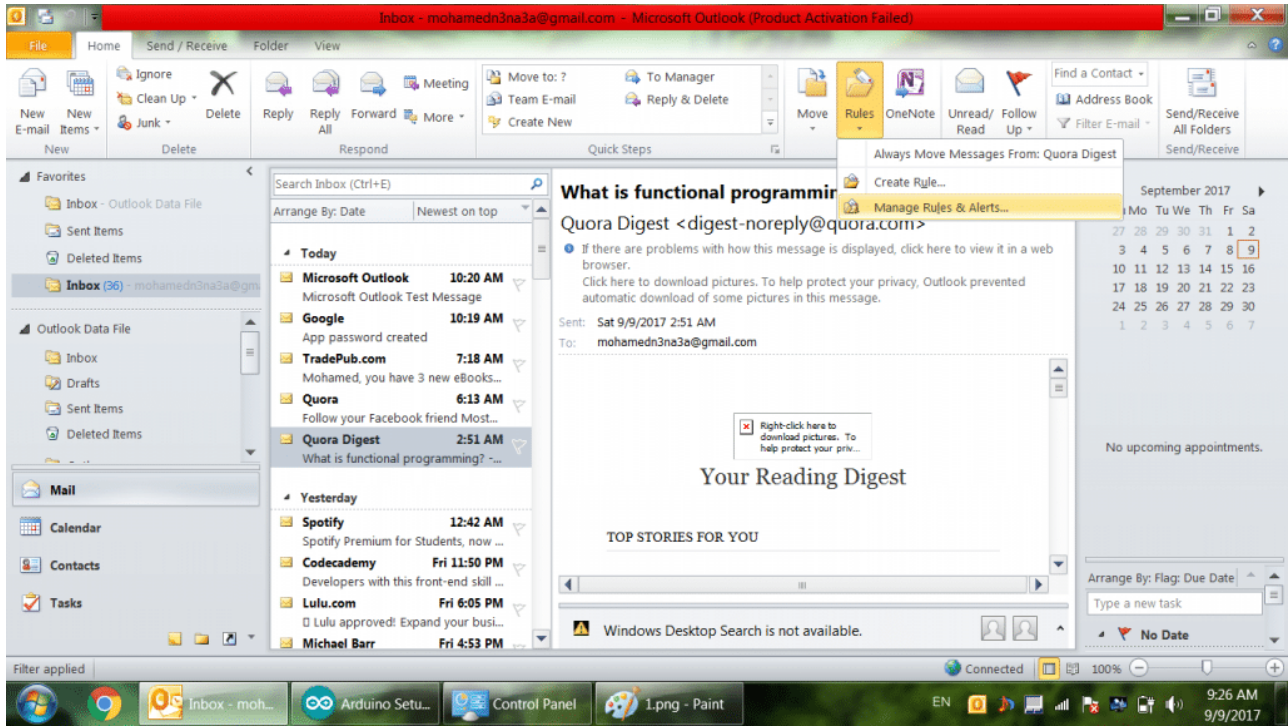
Inbox - mohamedn3na3a@gmail.com - Microsoft Outlook (Product Activation Failed)

File Home Send / Receive Folder View

New E-mail New Items Ignore Clean Up Junk Delete
New Delete
Reply Reply All Forward Meeting More
Respond
Move to: ? Team E-mail Create New To Manager Reply & Delete
Quick Steps
Move Rules OneNote Unread/ Read Follow Up
Find a Contact Address Book Filter E-mail
Send/Receive All Folders
Send/Receive

Always Move Messages From: Quora Digest
Create Rule...
Manage Rules & Alerts...

Favorites
Inbox - Outlook Data File
Sent Items
Deleted Items
Inbox (36) - mohamedn3na3a@gm

Outlook Data File
Inbox
Drafts
Sent Items
Deleted Items

Mail
Calendar
Contacts
Tasks

Search Inbox (Ctrl+E)
Arrange By: Date Newest on top
Today
Microsoft Outlook 10:20 AM
Microsoft Outlook Test Message
Google 10:19 AM
App password created
TradePub.com 7:18 AM
Mohamed, you have 3 new eBooks...
Quora 6:13 AM
Follow your Facebook friend Most...
Quora Digest 2:51 AM
What is functional programming? -...
Yesterday
Spotify 12:42 AM
Spotify Premium for Students, now ...
Codecademy Fri 11:50 PM
Developers with this front-end skill ...
Lulu.com Fri 6:05 PM
Lulu approved! Expand your busi...
Michael Barr Fri 4:53 PM

What is functional programmir
Quora Digest <digest-noreply@quora.com>
If there are problems with how this message is displayed, click here to view it in a web browser.
Click here to download pictures. To help protect your privacy, Outlook prevented automatic download of some pictures in this message.
Sent: Sat 9/9/2017 2:51 AM
To: mohamedn3na3a@gmail.com

Right-click here to download pictures. To help protect your priv...
Your Reading Digest
TOP STORIES FOR YOU

Windows Desktop Search is not available.

September 2017
Mo Tu We Th Fr Sa
27 28 29 30 31 1 2
3 4 5 6 7 8 9
10 11 12 13 14 15 16
17 18 19 20 21 22 23
24 25 26 27 28 29 30
1 2 3 4 5 6 7

No upcoming appointments.

Arrange By: Flag: Due Date
Type a new task
No Date

Filter applied
Connected 100%

Inbox - moh... Arduino Setu... Control Panel 1.png - Paint
EN 9:26 AM 9/9/2017